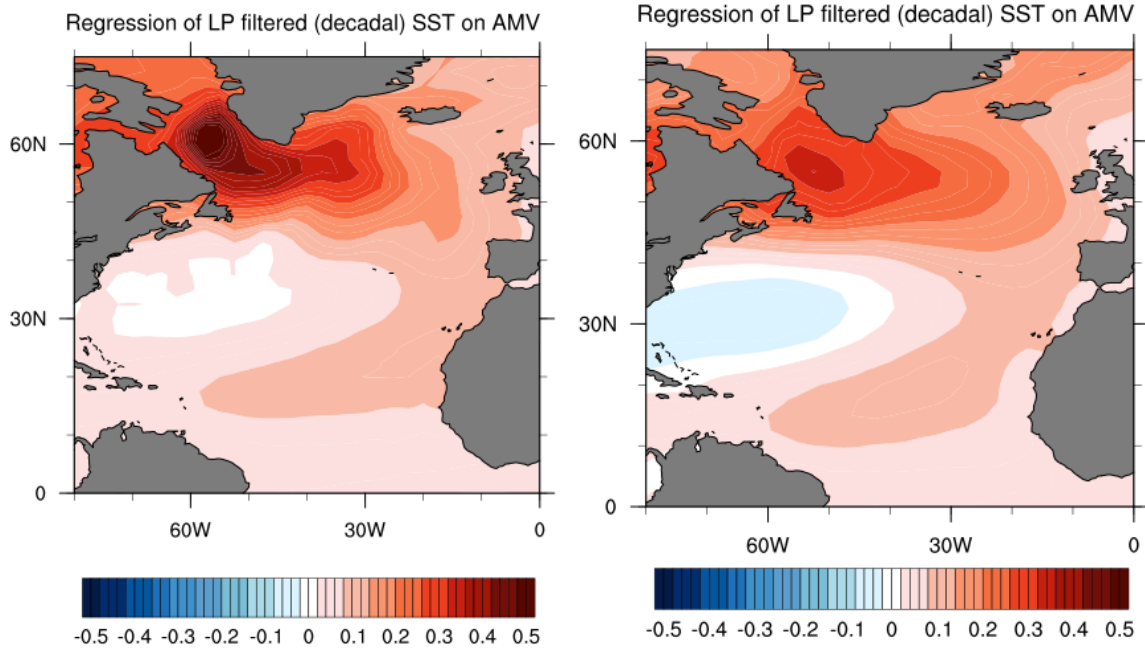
Regression of LP filtered (decadal) SST on AMV

60N

30N

0

60W

30W

0

-0.5 -0.4 -0.3 -0.2 -0.1 0 0.1 0.2 0.3 0.4 0.5

Regression of LP filtered (decadal) SST on AMV

60N

30N

0

60W

30W

0

-0.5 -0.4 -0.3 -0.2 -0.1 0 0.1 0.2 0.3 0.4 0.5